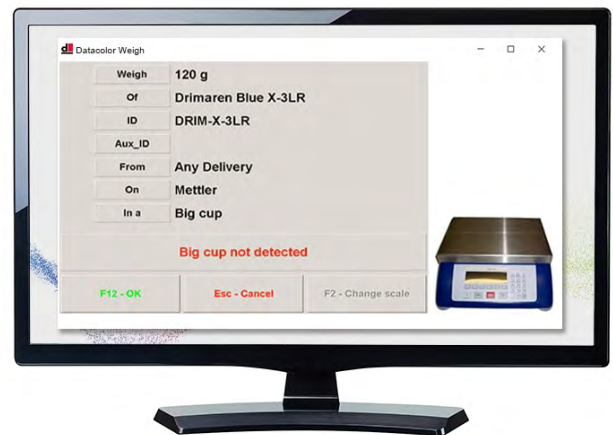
Datacolor Weigh

| | |
|---|---|
| Weigh | 120 g |
| Of | Drimaren Blue X-3LR |
| ID | DRIM-X-3LR |
| Aux_ID | |
| From | Any Delivery |
| On | Mettler |
| In a | Big cup |

Big cup not detected

F12 - OK
Esc - Cancel
F2 - Change scale